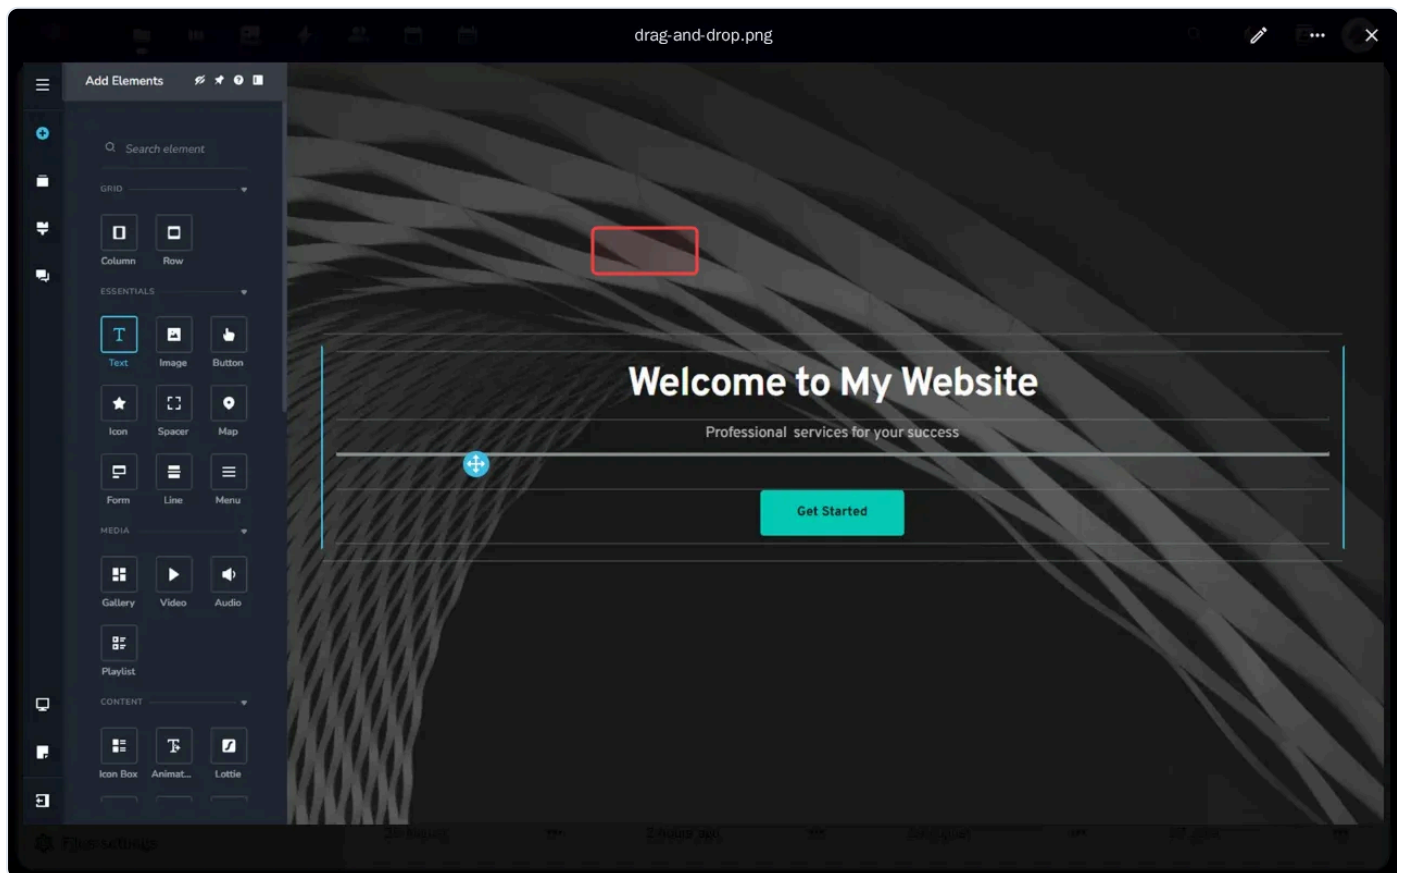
drag-and-drop.png

Add Elements

Search element

GRID

Column
Row

ESSENTIALS

Text
Image
Button
Icon
Spacer
Map
Form
Line
Menu

MEDIA

Gallery
Video
Audio
Playlist

CONTENT

Icon Box
Animat...
Lottie

Welcome to My Website

Professional services for your success

Get Started